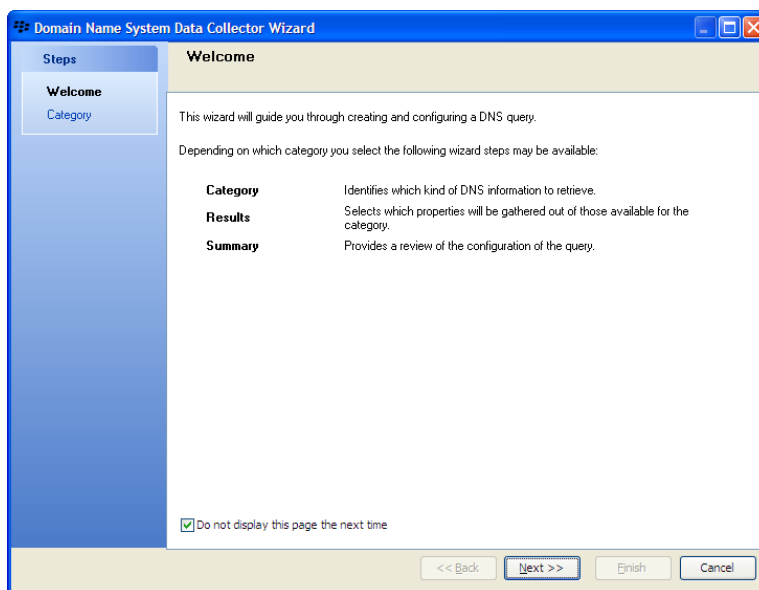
Domain Name System Data Collector Wizard

Steps

Welcome

Category

Welcome

This wizard will guide you through creating and configuring a DNS query.

Depending on which category you select the following wizard steps may be available:

| | |
|---|---|
| Category | Identifies which kind of DNS information to retrieve. |
| Results | Selects which properties will be gathered out of those available for the category. |
| Summary | Provides a review of the configuration of the query. |

Do not display this page the next time

<< Back

Next >>

Finish

Cancel